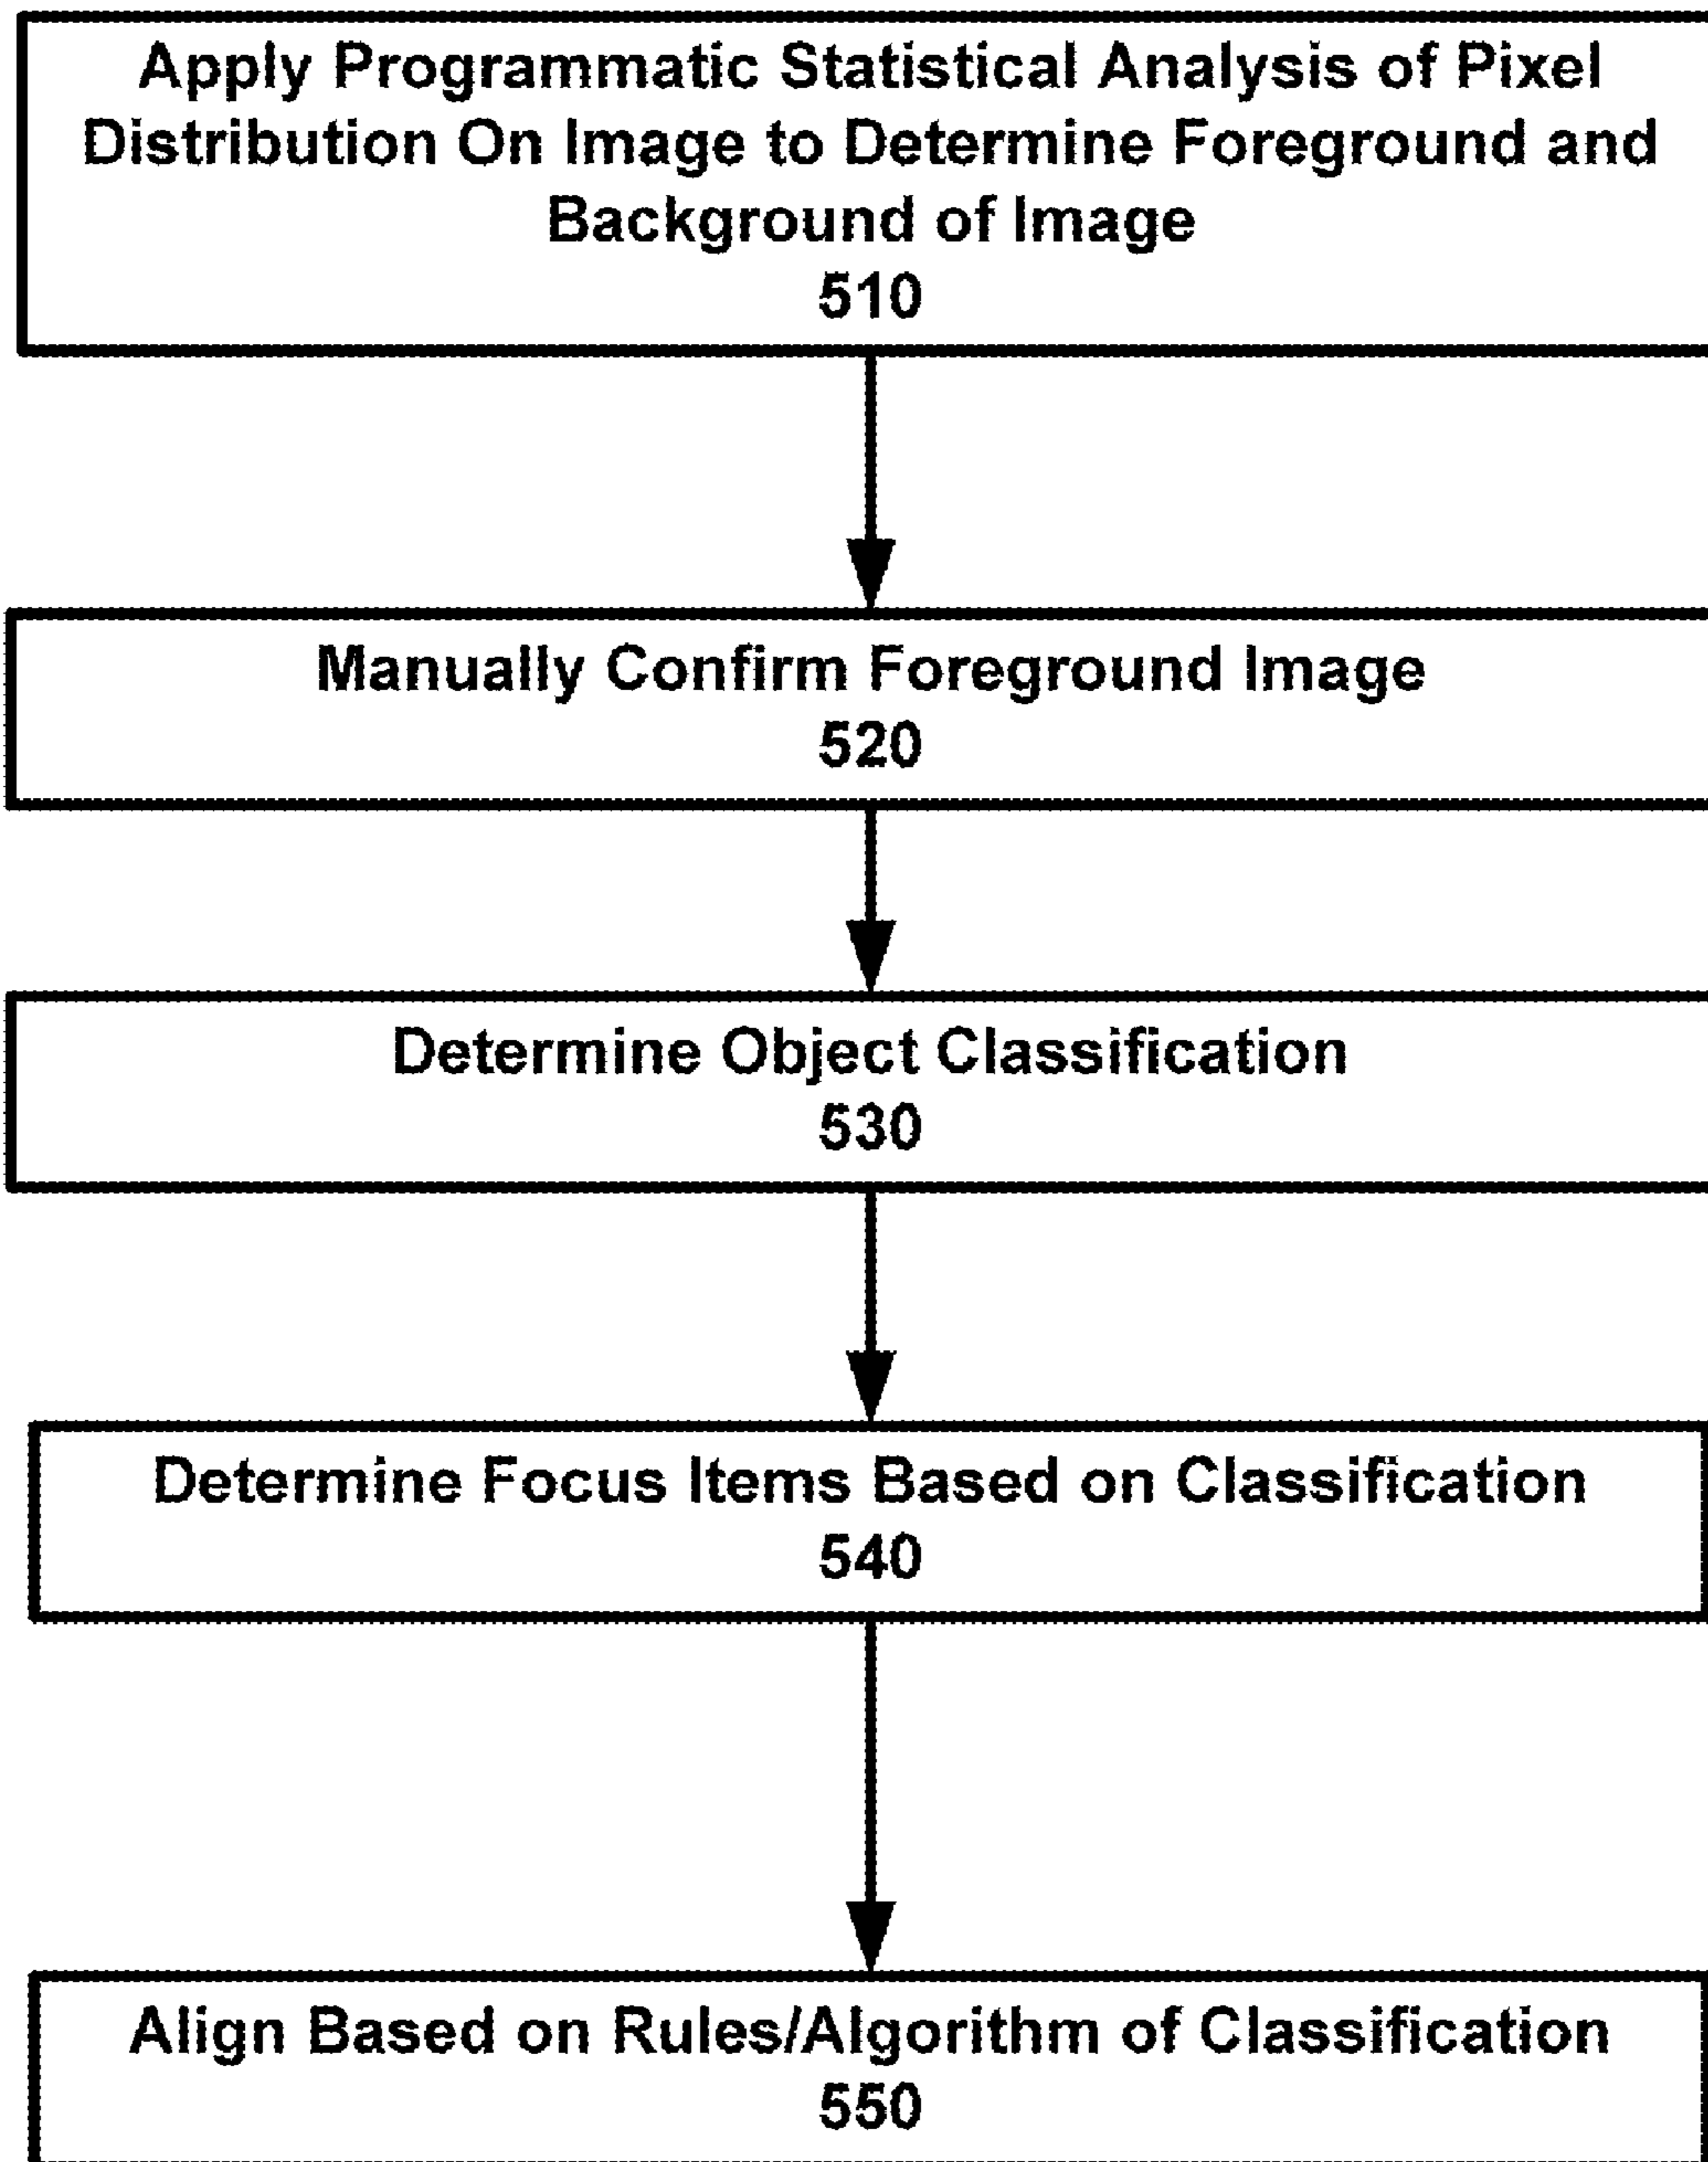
Apply Programmatic Statistical Analysis of Pixel Distribution On Image to Determine Foreground and Background of Image
510

Manually Confirm Foreground Image
520

Determine Object Classification
530

Determine Focus Items Based on Classification
540

Align Based on Rules/Algorithm of Classification
550